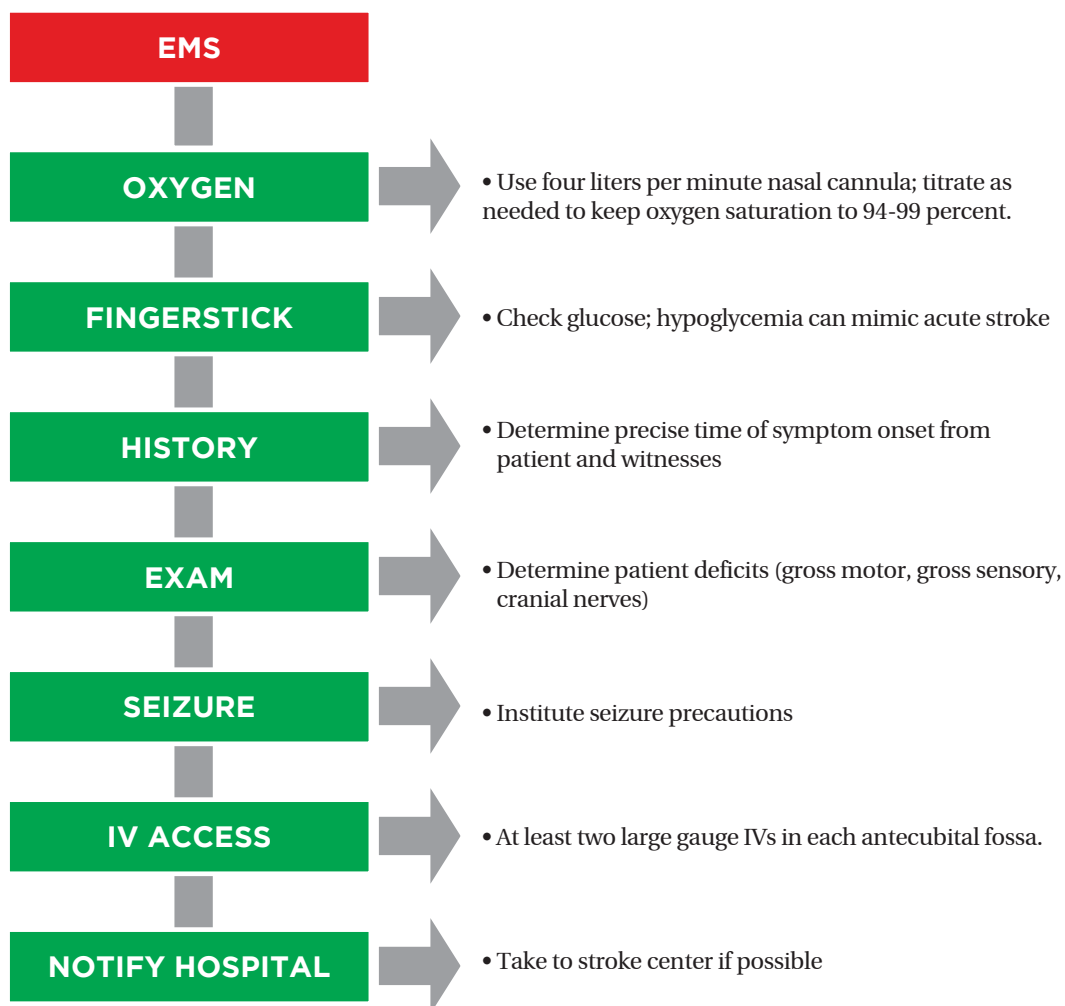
EMS

OXYGEN

• Use four liters per minute nasal cannula; titrate as needed to keep oxygen saturation to 94-99 percent.

FINGERSTICK

• Check glucose; hypoglycemia can mimic acute stroke

HISTORY

• Determine precise time of symptom onset from patient and witnesses

EXAM

• Determine patient deficits (gross motor, gross sensory, cranial nerves)

SEIZURE

• Institute seizure precautions

IV ACCESS

• At least two large gauge IVs in each antecubital fossa.

NOTIFY HOSPITAL

• Take to stroke center if possible